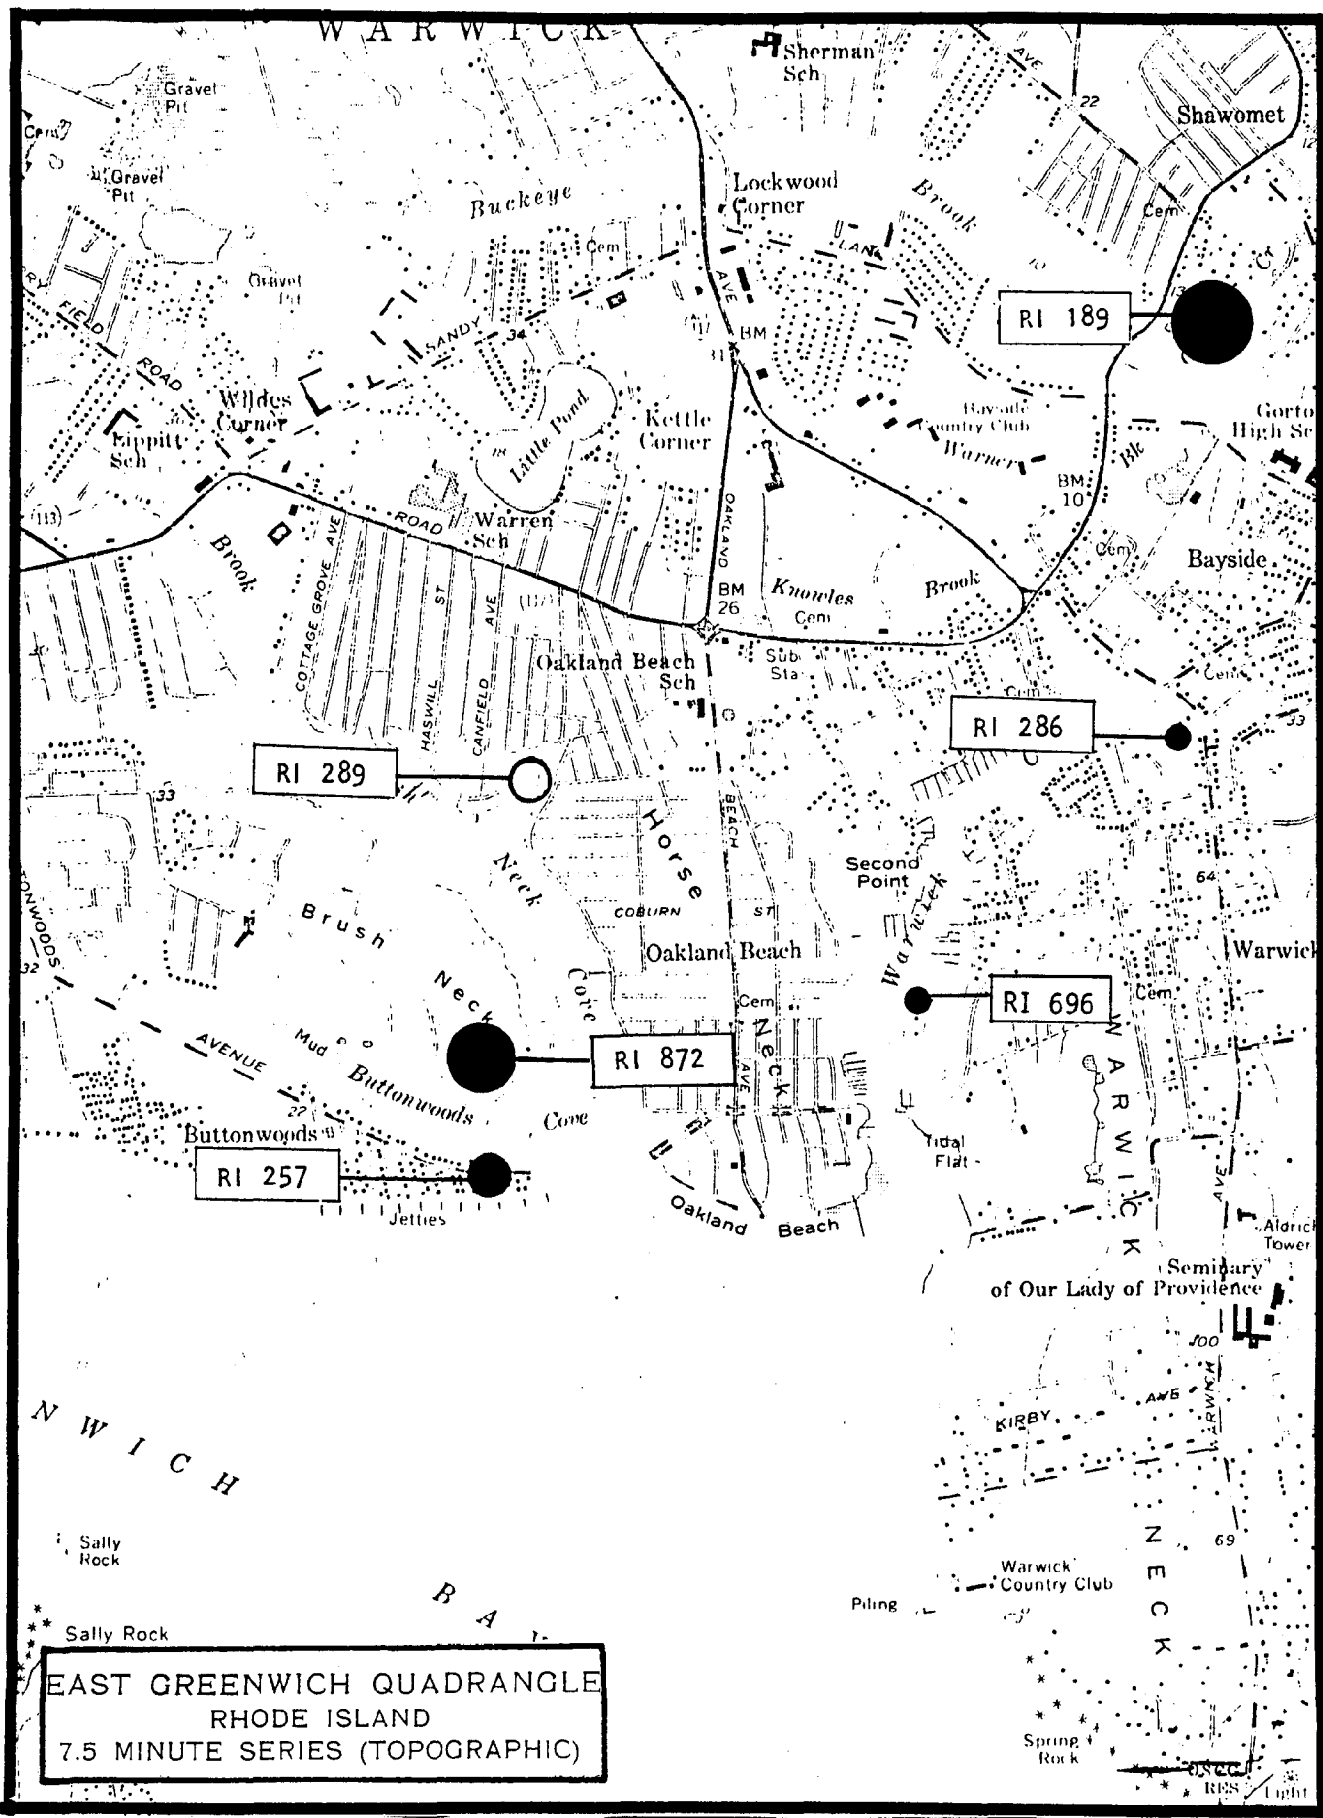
WARWICK

Sherman Sch

22

Shawomet

Gravel Pit

Cem

Gravel Pit

Lockwood Corner

Brook

Buckeye

Cem

LANE

Cem

Gravel Pit

RI 189

FIELD

SANDY

34

AVE

BM

ROAD

Wildes Corner

Little Pond

Kettle Corner

Bayside Country Club

Gorton High Sc

Lippitt Sch

Warner

BM 10

113

ROAD

Warren Sch

OAKLAND

Brook

AVE

Cem

Bayside

COTTAGE GROVE AVE

ST

AVE

BM 26

Knowles

Brook

Cem

Oakland Beach Sch

Sub Sta

Cem

HASWILL

CANFIELD

RI 286

33

RI 289

33

BEACH

Horse

Neck

Second Point

64

Brush

COBURN

ST

Oakland Beach

Warwick

BUTTONWOODS

32

Neck

Cove

Cem

Warwick

RI 696

Cem

AVENUE

Mud

Buttonwoods

RI 872

Neck

AVE

WARWICK

22

Cove

Buttonwoods

Tidal Flat

RI 257

Jetties

Oakland

Beach

AVE

Aldrich Tower

Seminary of Our Lady of Providence

100

KIRBY

AVE

WARWICK

NWICH

Sally Rock

69

NECK

BA

Warwick Country Club

Piling

Sally Rock

EAST GREENWICH QUADRANGLE
RHODE ISLAND
7.5 MINUTE SERIES (TOPOGRAPHIC)

Spring Rock

RES

Light